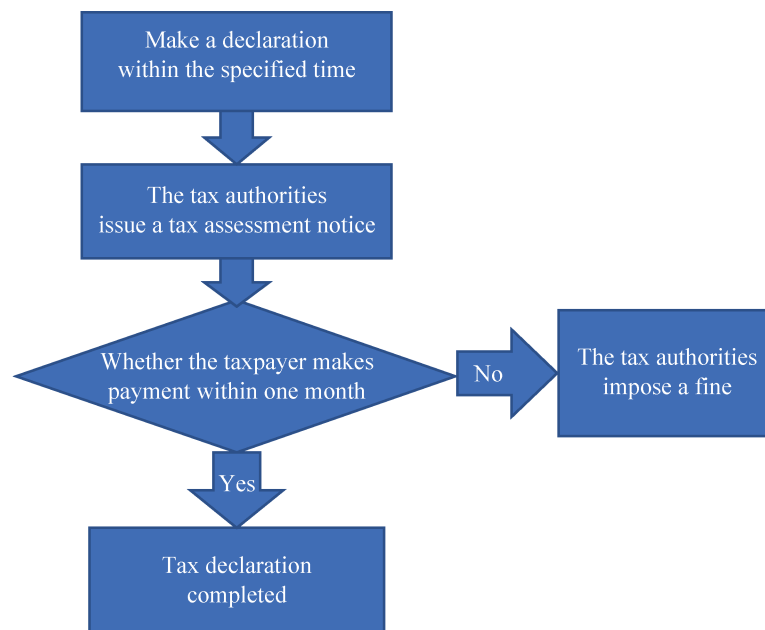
Make a declaration within the specified time

The tax authorities issue a tax assessment notice

Whether the taxpayer makes payment within one month

No

The tax authorities impose a fine

Yes

Tax declaration completed